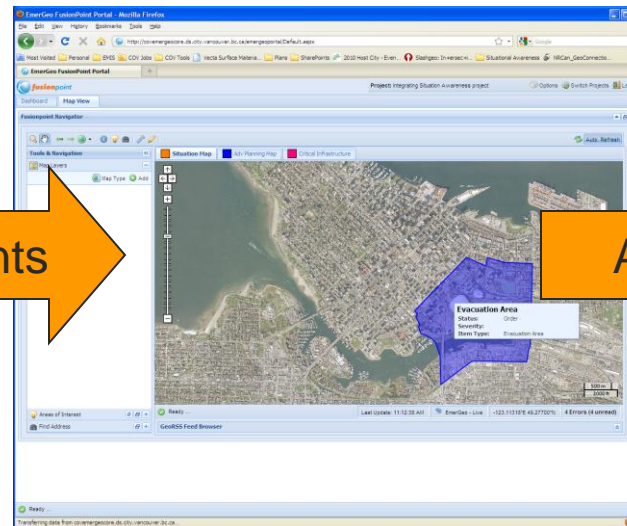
EmerGeo FusionPoint Portal - Mozilla Firefox
File Edit View History Bookmarks Tools Help
http://covemergeocore.ds.city.vancouver.bc.ca/emergeoportal/Default.aspx
Google
Most Visited Personal EMSS COV Jobs COV Tools Vecta Surface Materia... Plans SharePoints 2010 Host City - Even... Slashgeo: Inversed-H... Situational Awareness NRCan_GeoConnectio...
EmerGeo FusionPoint Portal
fusionpoint
Project: Integrating Situation Awareness project
Options Switch Projects
Dashboard Map View
Fusionpoint Navigator
Auto. Refresh
Tools & Navigation
Map Layers
Map Type Add
Situation Map Adv Planning Map Critical Infrastructure
nts
A
Evacuation Area
Status: Order
Severity:
Item Type: Evacuation Area
500 m
2000 ft
Areas of Interest
Find Address
Ready...
Last Update: 11:12:35 AM EmerGeo - Live -123.11518°E 49.27700°N 4 Errors (4 unread)
GeoRSS Feed Browser
Ready
Transferring data from covemergeocore.ds.city.vancouver.bc.ca...